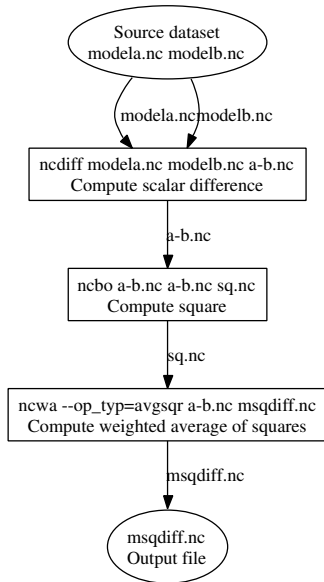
Source dataset
modela.nc modelb.nc

modela.nc modelb.nc

ncdiff modela.nc modelb.nc a-b.nc
Compute scalar difference

a-b.nc

ncbo a-b.nc a-b.nc sq.nc
Compute square

sq.nc

ncwa --op_typ=avgsqr a-b.nc msqdiff.nc
Compute weighted average of squares

msqdiff.nc

msqdiff.nc
Output file